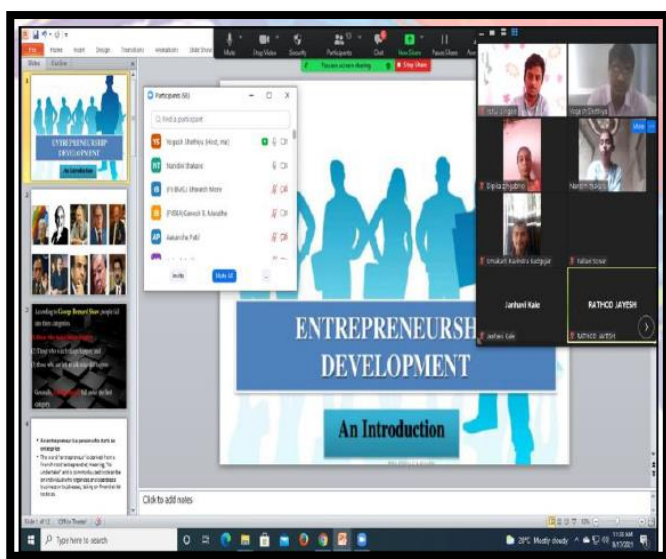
File Home Insert Design Transitions Animations Slide Show

Slides Outline

ENTREPRENEURSHIP DEVELOPMENT

An Introduction

According to George Bernard Shaw, people fall into three categories:

Participants (86)

Find a participant

Yogesh Dhotre (Host, me)

Nandini Shelare

Umesh More

Ganesh S. Mandhe

Aakanksha Patil

Invite Mute All ...

Mute Stop Video Security Participants Chat New Share Pause Share

You are screen sharing Stop Share

ENTREPRENEURSHIP DEVELOPMENT

An Introduction

Dipika Ghyde

Nandini Pawar

Janhavi Kale

RATHOD JAYESH

Click to add notes

Slide 1 of 12 Office Theme

Type here to search

28°C Mostly cloudy